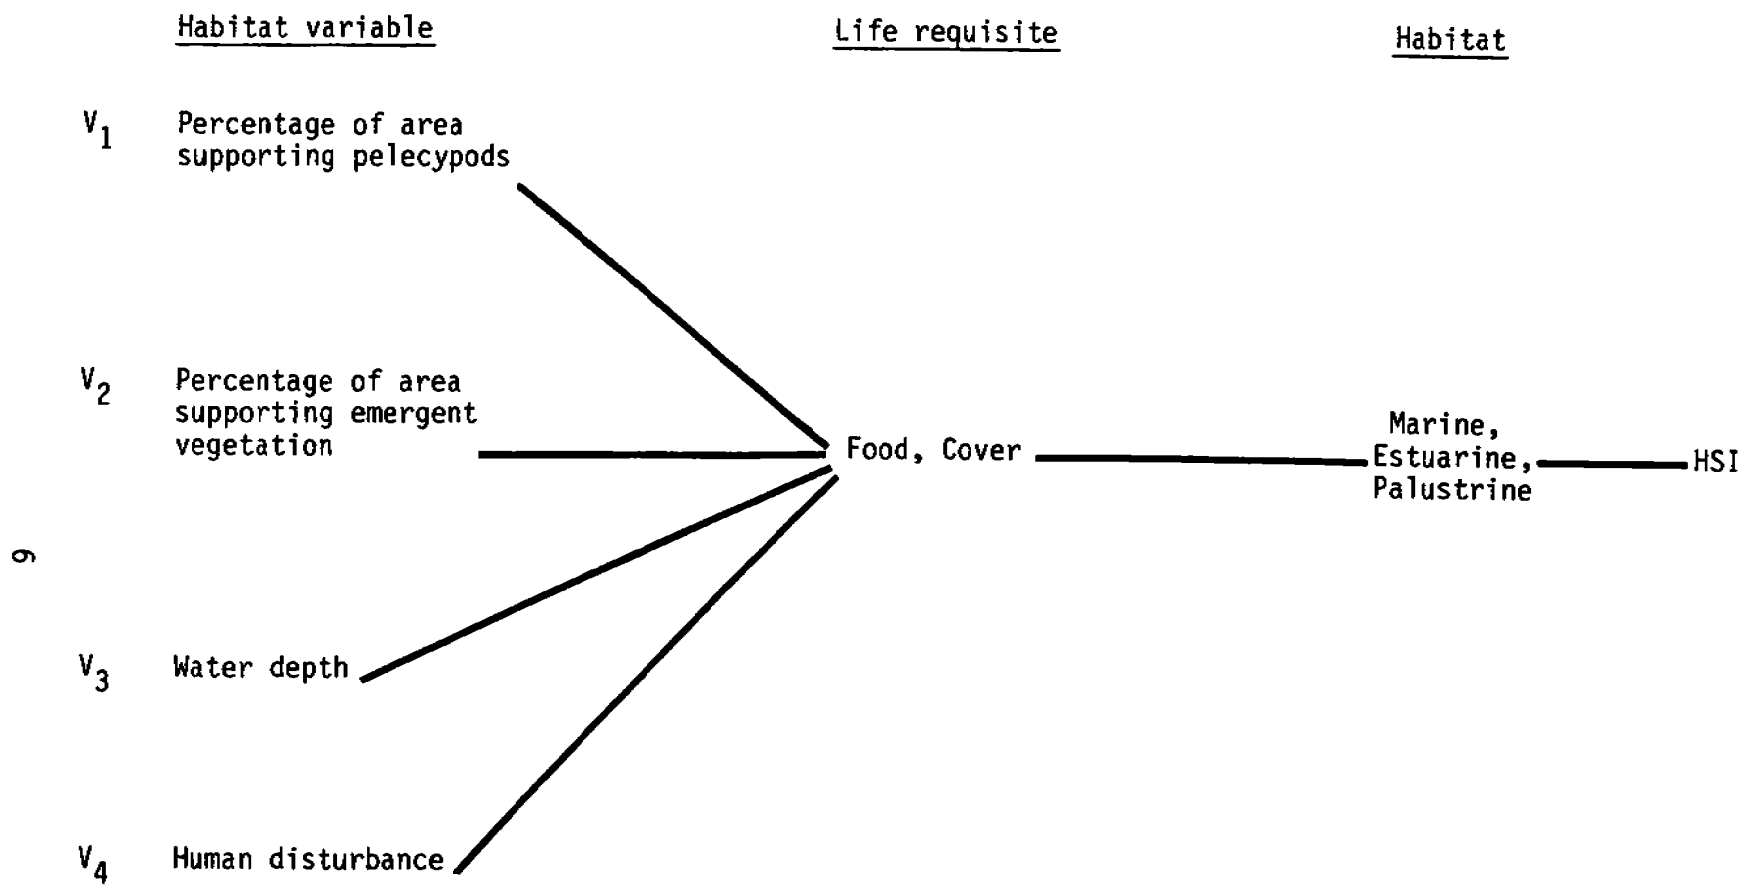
Habitat variable

Life requisite

Habitat

$V_1$ Percentage of area supporting pelecypods

$V_2$ Percentage of area supporting emergent vegetation

Food, Cover

Marine, Estuarine, Palustrine

HSI

9

$V_3$ Water depth

$V_4$ Human disturbance